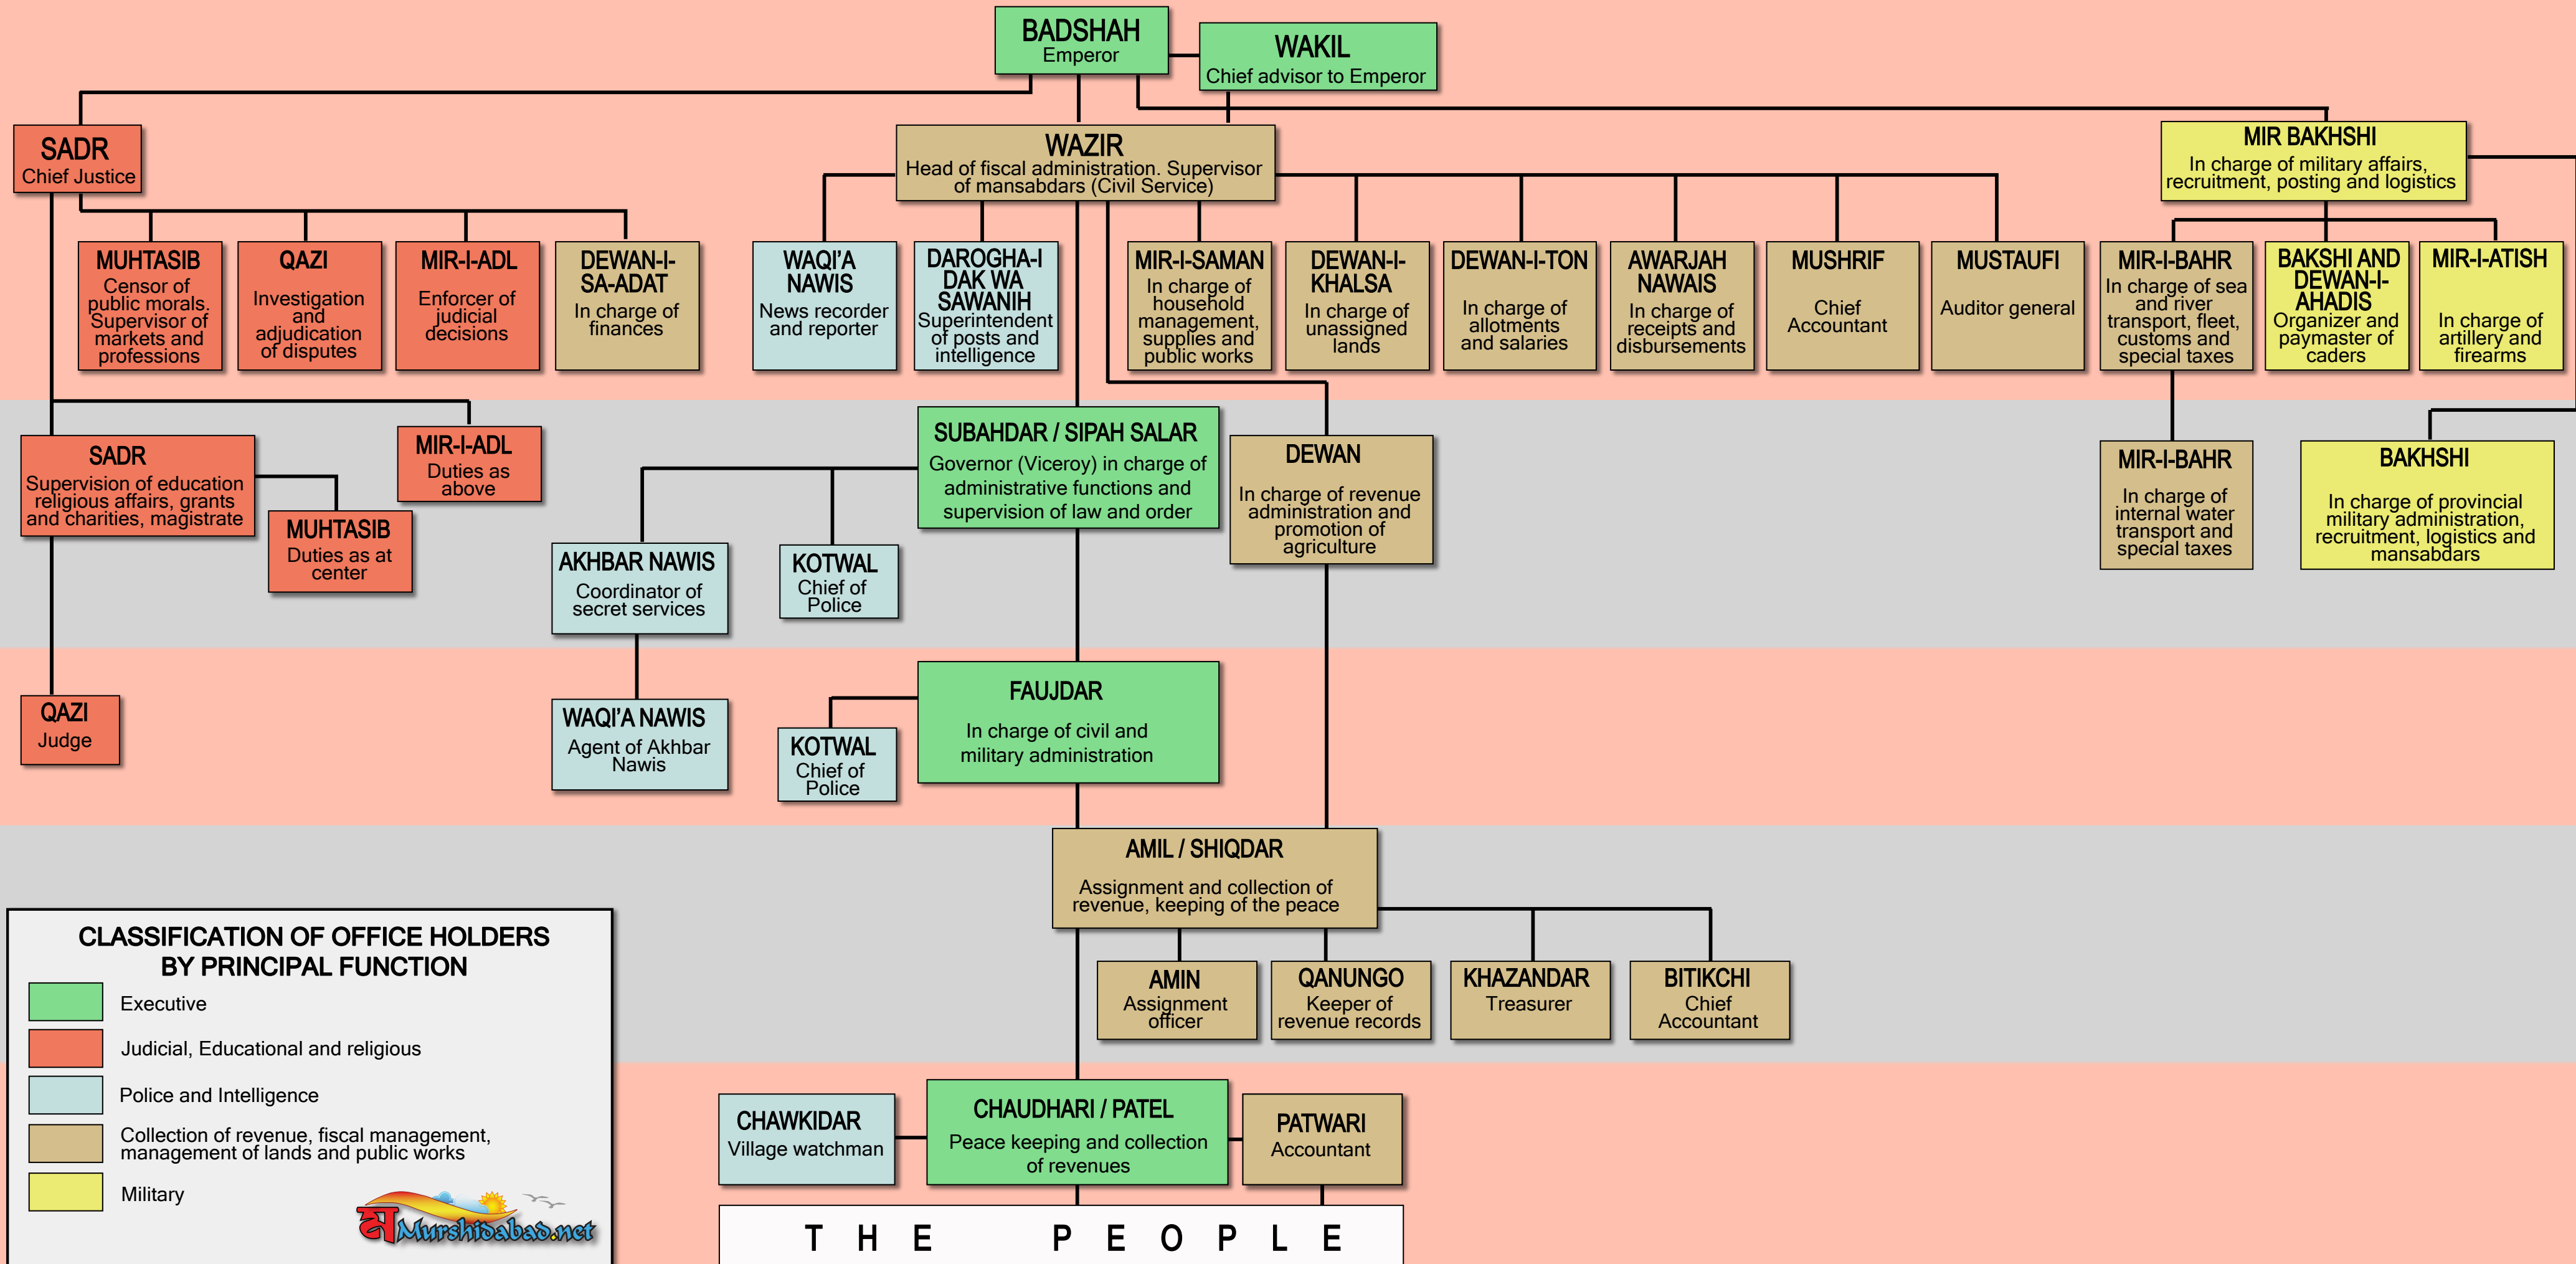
BADSHAH
Emperor

WAKIL
Chief advisor to Emperor

SADR
Chief Justice

WAZIR
Head of fiscal administration. Supervisor of mansabdars (Civil Service)

MIR BAKHSHI
In charge of military affairs, recruitment, posting and logistics

MUHTASIB
Censor of public morals. Supervisor of markets and professions

QAZI
Investigation and adjudication of disputes

MIR-I-ADL
Enforcer of judicial decisions

DEWAN-I-SA-ADAT
In charge of finances

WAQI'A NAWIS
News recorder and reporter

DAROGHA-I DAK WA SAWANIH
Superintendent of posts and intelligence

MIR-I-SAMAN
In charge of household management, supplies and public works

DEWAN-I-KHALSA
In charge of unassigned lands

DEWAN-I-TON
In charge of allotments and salaries

AWARJAH NAWAIS
In charge of receipts and disbursements

MUSHRIF
Chief Accountant

MUSTAUFI
Auditor general

MIR-I-BAHR
In charge of sea and river transport, fleet, customs and special taxes

BAKSHI AND DEWAN-I-AHADIS
Organizer and paymaster of caders

MIR-I-ATISH
In charge of artillery and firearms

SADR
Supervision of education religious affairs, grants and charities, magistrate

MIR-I-ADL
Duties as above

MUHTASIB
Duties as at center

SUBAHDAR / SIPAH SALAR
Governor (Viceroy) in charge of administrative functions and supervision of law and order

DEWAN
In charge of revenue administration and promotion of agriculture

MIR-I-BAHR
In charge of internal water transport and special taxes

BAKHSHI
In charge of provincial military administration, recruitment, logistics and mansabdars

AKHBAR NAWIS
Coordinator of secret services

KOTWAL
Chief of Police

QAZI
Judge

WAQI'A NAWIS
Agent of Akhbar Nawis

KOTWAL
Chief of Police

FAUJDAR
In charge of civil and military administration

AMIL / SHIQDAR
Assignment and collection of revenue, keeping of the peace

AMIN
Assignment officer

QANUNGO
Keeper of revenue records

KHAZANDAR
Treasurer

BITIKCHI
Chief Accountant

CHAWKIDAR
Village watchman

CHAUDHARI / PATEL
Peace keeping and collection of revenues

PATWARI
Accountant

THE PEOPLE

CLASSIFICATION OF OFFICE HOLDERS BY PRINCIPAL FUNCTION
Executive
Judicial, Educational and religious
Police and Intelligence
Collection of revenue, fiscal management, management of lands and public works
Military

Murshidabad.net